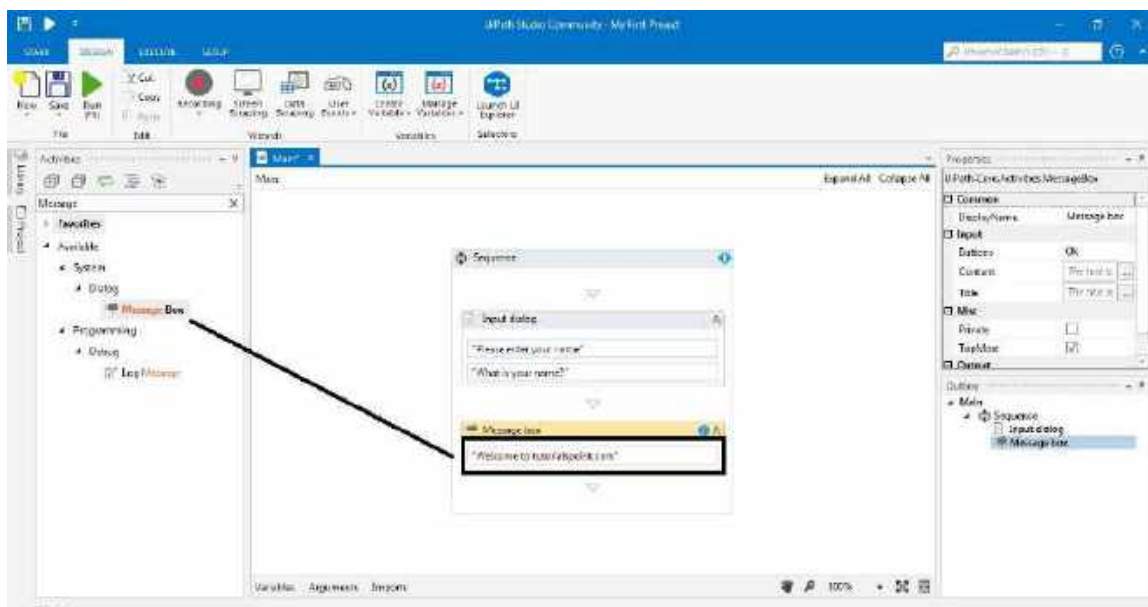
UiPath Studio Community - My First Project

START DESIGN DEBUG SETUP

New Save Run Cut Copy Paste Recording Screen Scraping Data Scraping User Events Create Variable Manage Variables Launch UI Explorer

File Edit Wizards Variables Selectors

Activities

Main*

Main Expand All Collapse All

Message

Favorites
Available
System
Dialog
Message Box
Programming
Debug
Log Message

Sequence

Input dialog
"Please enter your name"
"What is your name?"

Message box
"Welcome to tutorialspoint.com"

Variables Arguments Imports 100%

Properties
UiPath.Core.Activities.MessageBox
Common
DisplayName Message box
Input
Buttons Ok
Content The text is
Title The text is
Misc
Private
TopMost
Output

Outline
Main
Sequence
Input dialog
Message box